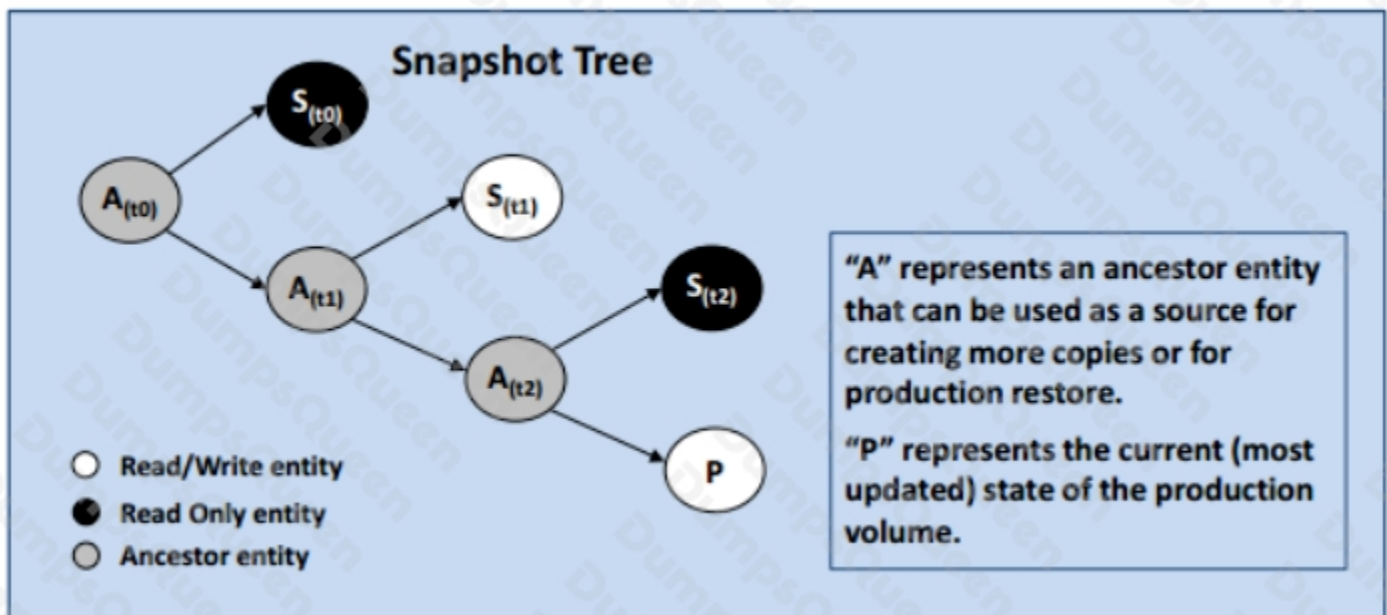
Snapshot Tree

$S_{(t0)}$

$A_{(t0)}$

$S_{(t1)}$

$A_{(t1)}$

$S_{(t2)}$

$A_{(t2)}$

P

Read/Write entity

Read Only entity

Ancestor entity

"A" represents an ancestor entity that can be used as a source for creating more copies or for production restore.

"P" represents the current (most updated) state of the production volume.